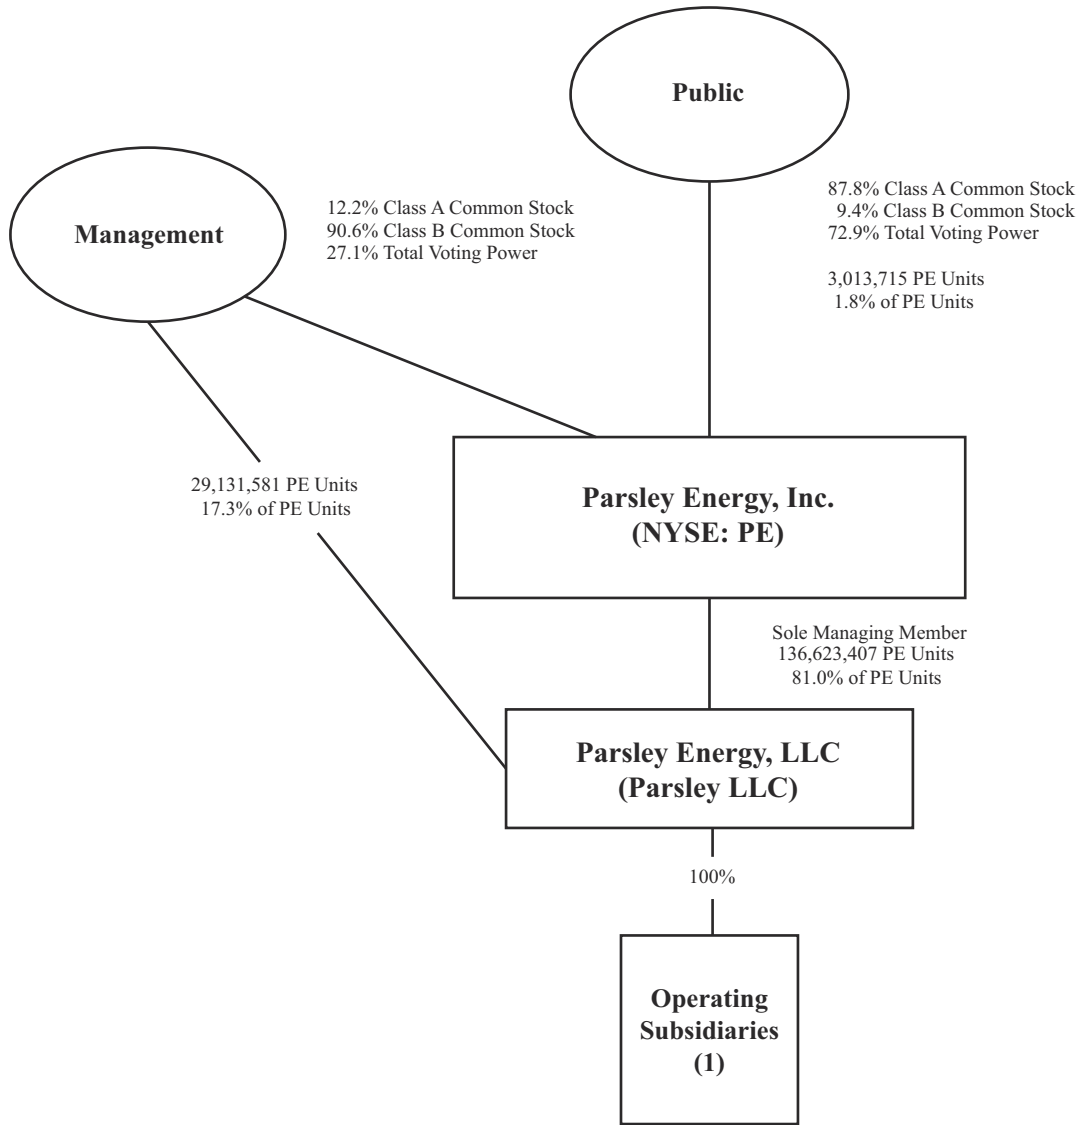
Public

Management

12.2% Class A Common Stock
90.6% Class B Common Stock
27.1% Total Voting Power

87.8% Class A Common Stock
9.4% Class B Common Stock
72.9% Total Voting Power

3,013,715 PE Units
1.8% of PE Units

29,131,581 PE Units
17.3% of PE Units

Parsley Energy, Inc.
(NYSE: PE)

Sole Managing Member
136,623,407 PE Units
81.0% of PE Units

Parsley Energy, LLC
(Parsley LLC)

100%

Operating
Subsidiaries
(1)